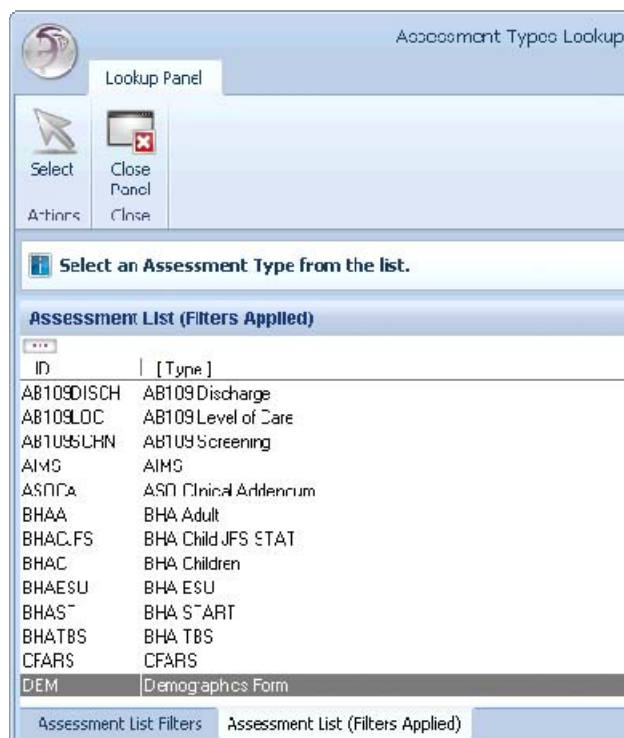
Assessment Types Lookup

Lookup Panel

Select

Close Panel

Actions

Close

Select an Assessment Type from the list.

Assessment List (Filters Applied)

| ID | [Type] |
|---|---|
| AB109DISCH | AB109 Discharge |
| AB109LOC | AB109 Level of Care |
| AB109SCRN | AB109 Screening |
| AIMS | AIMS |
| ASOCA | ASO Clinical Addendum |
| BHAA | BHA Adult |
| BHACJFS | BHA Child JFS STAT |
| BHAC | BHA Children |
| BHAESU | BHA ESU |
| BHAST | BHA START |
| BHATBS | BHA TBS |
| CFARS | CFARS |
| DEM | Demographics Form |

Assessment List Filters

Assessment List (Filters Applied)